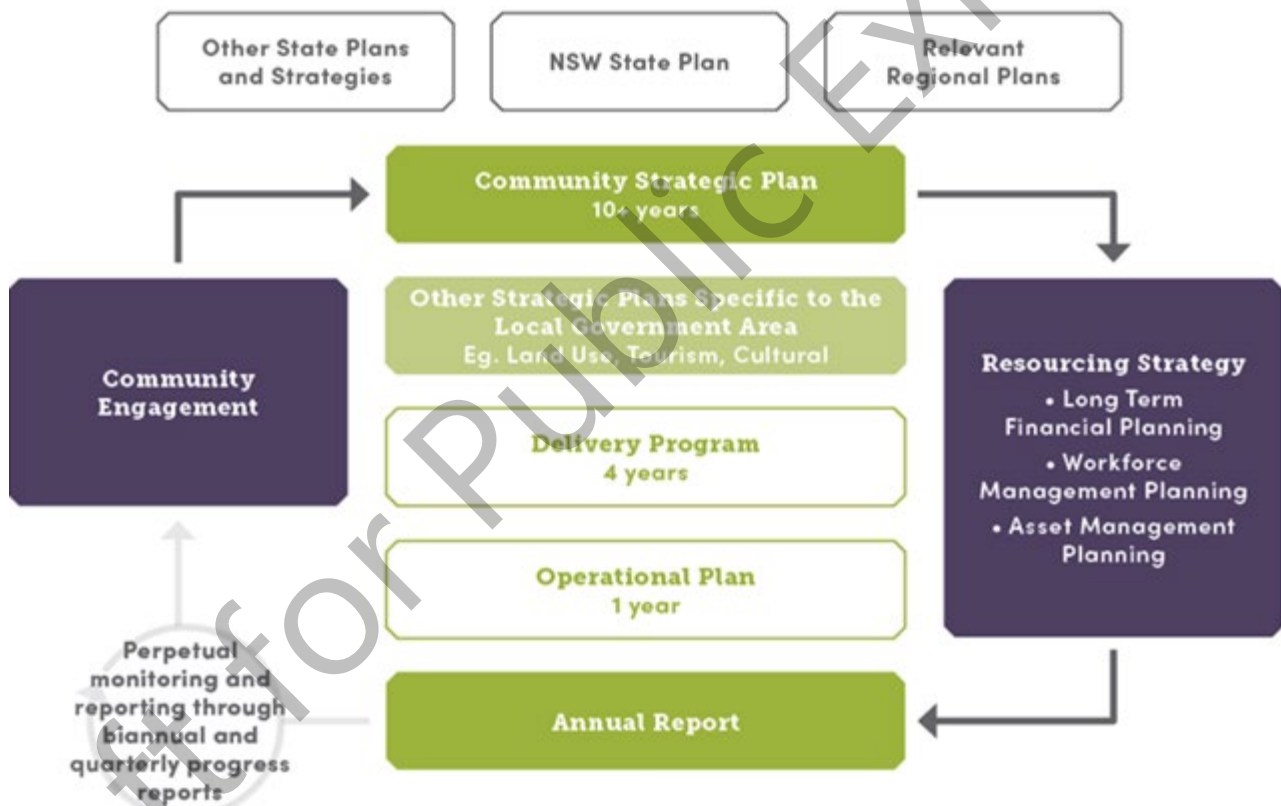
Other State Plans and Strategies

NSW State Plan

Relevant Regional Plans

Community Strategic Plan
10+ years

Other Strategic Plans Specific to the Local Government Area
Eg. Land Use, Tourism, Cultural

Community Engagement

Resourcing Strategy
• Long Term Financial Planning
• Workforce Management Planning
• Asset Management Planning

Delivery Program
4 years

Operational Plan
1 year

Perpetual monitoring and reporting through biannual and quarterly progress reports

Annual Report

Unfit for Public Exhibition